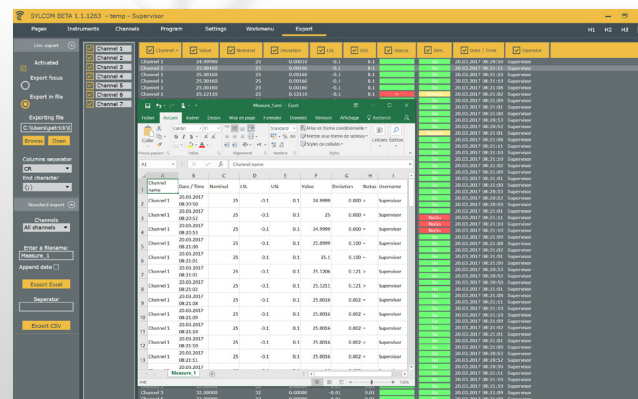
SYLCOM BETA 1.1.1263 - temp - Supervisor

Pages Instruments Channels Program Settings Workmenu Export H1 H2 H3

Live export

Activated

Export focus

Export in file

Exporting file

C:\Users\petr\k\

Browse Open

Columns separator

CR

End character

{;}

Standard export

Channels

All channels

Enter a filename:

Measure_1

Append date

Export Excel

Separator

Export CSV

Channel 1
Channel 2
Channel 3
Channel 4
Channel 5
Channel 6
Channel 7

Channel Value Nominal Deviation LSL USL Status Dim Date / time Operator

Measure_1.xlsx - Excel

Fichier Accueil Insérer Dessin Mise en page Formules Données Révision Affichage Rechercher

A1 Channel name

| | A | B | C | D | E | F | G | H | I |
|---|---|---|---|---|---|---|---|---|---|
| 1 | Channel name | Date / Time | Nominal | LSL | USL | Value | Deviation | Status | Username |
| 2 | Channel 1 | 20.03.2017 08:20:50 | 25 | -0.1 | 0.1 | 24.9999 | 0.000 | = | Supervisor |
| 3 | Channel 1 | 20.03.2017 08:20:52 | 25 | -0.1 | 0.1 | 25 | 0.000 | = | Supervisor |
| 4 | Channel 1 | 20.03.2017 08:20:55 | 25 | -0.1 | 0.1 | 24.9999 | 0.000 | = | Supervisor |
| 5 | Channel 1 | 20.03.2017 08:21:00 | 25 | -0.1 | 0.1 | 25.0999 | 0.100 | = | Supervisor |
| 6 | Channel 1 | 20.03.2017 08:21:01 | 25 | -0.1 | 0.1 | 25.1 | 0.100 | = | Supervisor |
| 7 | Channel 1 | 20.03.2017 08:21:01 | 25 | -0.1 | 0.1 | 25.1206 | 0.121 | > | Supervisor |
| 8 | Channel 1 | 20.03.2017 08:21:01 | 25 | -0.1 | 0.1 | 25.1211 | 0.121 | > | Supervisor |
| 9 | Channel 1 | 20.03.2017 08:21:02 | 25 | -0.1 | 0.1 | 25.0016 | 0.002 | = | Supervisor |
| 10 | Channel 1 | 20.03.2017 08:21:09 | 25 | -0.1 | 0.1 | 25.0016 | 0.002 | = | Supervisor |
| 11 | Channel 1 | 20.03.2017 08:21:09 | 25 | -0.1 | 0.1 | 25.0016 | 0.002 | = | Supervisor |
| 12 | Channel 1 | 20.03.2017 08:21:10 | 25 | -0.1 | 0.1 | 25.0016 | 0.002 | = | Supervisor |
| 13 | Channel 1 | 20.03.2017 08:21:11 | 25 | -0.1 | 0.1 | 25.0016 | 0.002 | = | Supervisor |

Measure_1